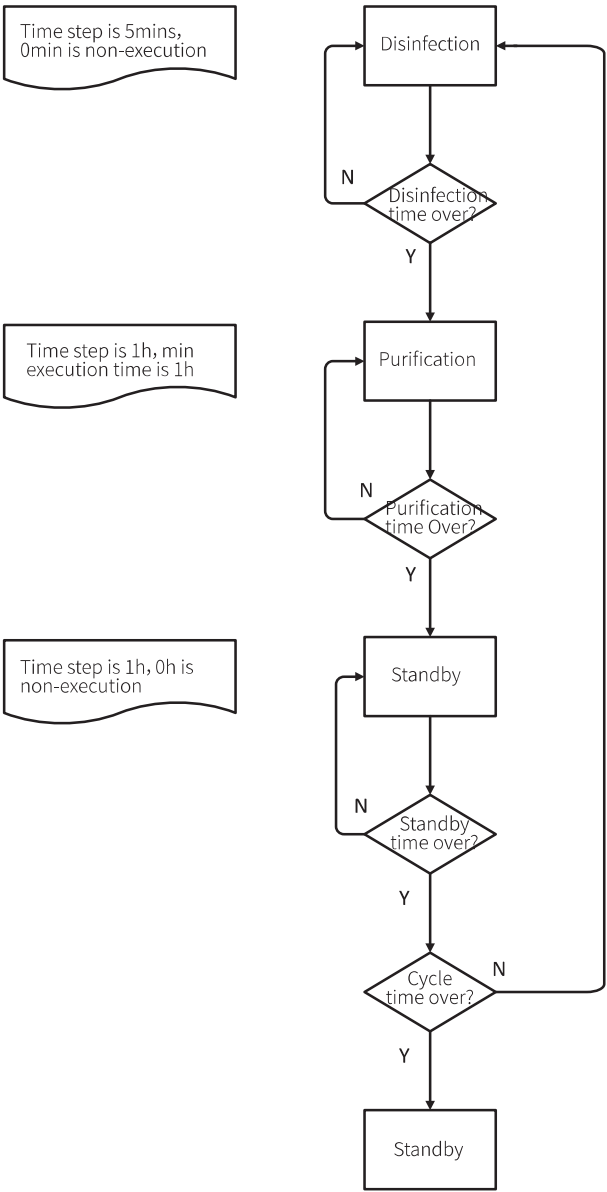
Time step is 5mins, 0min is non-execution

Disinfection

N

Disinfection time over?

Y

Time step is 1h, min execution time is 1h

Purification

N

Purification time Over?

Y

Time step is 1h, 0h is non-execution

Standby

N

Standby time over?

Y

Cycle time over?

N

Y

Standby